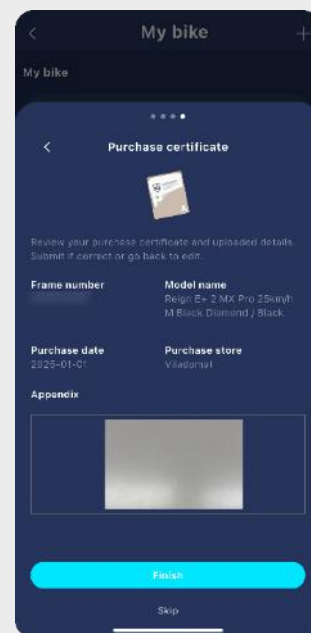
<

My bike

+

My bike

<

Purchase certificate

Review your purchase certificate and uploaded details. Submit if correct or go back to edit.

Frame number

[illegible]

Model name

Reign E+ 2 MX Pro 25km/h M Black Diamond / Black

Purchase date

2025-01-01

Purchase store

Viladomat

Appendix

Finish

Skip